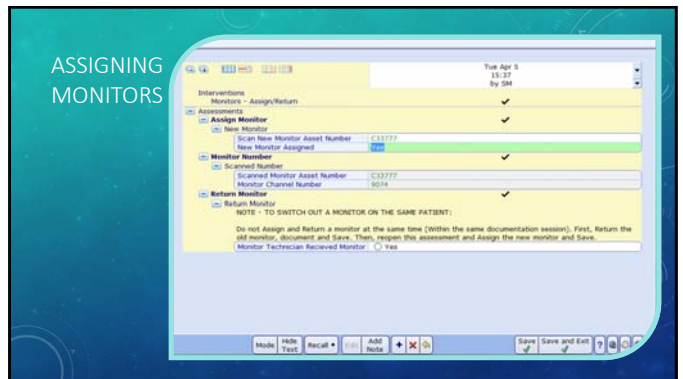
ASSIGNING MONITORS

Tue Apr 5
15:37
by SM

Interventions
Monitors - Assign/Return ✔
Assessments
Assign Monitor ✔
New Monitor
Scan New Monitor Asset Number C33777
New Monitor Assigned Yes
Monitor Number ✔
Scanned Number
Scanned Monitor Asset Number C33777
Monitor Channel Number 9074
Return Monitor ✔
Return Monitor
NOTE - TO SWITCH OUT A MONITOR ON THE SAME PATIENT:

Do not Assign and Return a monitor at the same time (Within the same documentation session). First, Return the old monitor, document and Save. Then, reopen this assessment and Assign the new monitor and Save.
Monitor Technician Recieved Monitor ○ Yes

Mode Hide Text Recall Edit Add Note Save Save and Exit ?